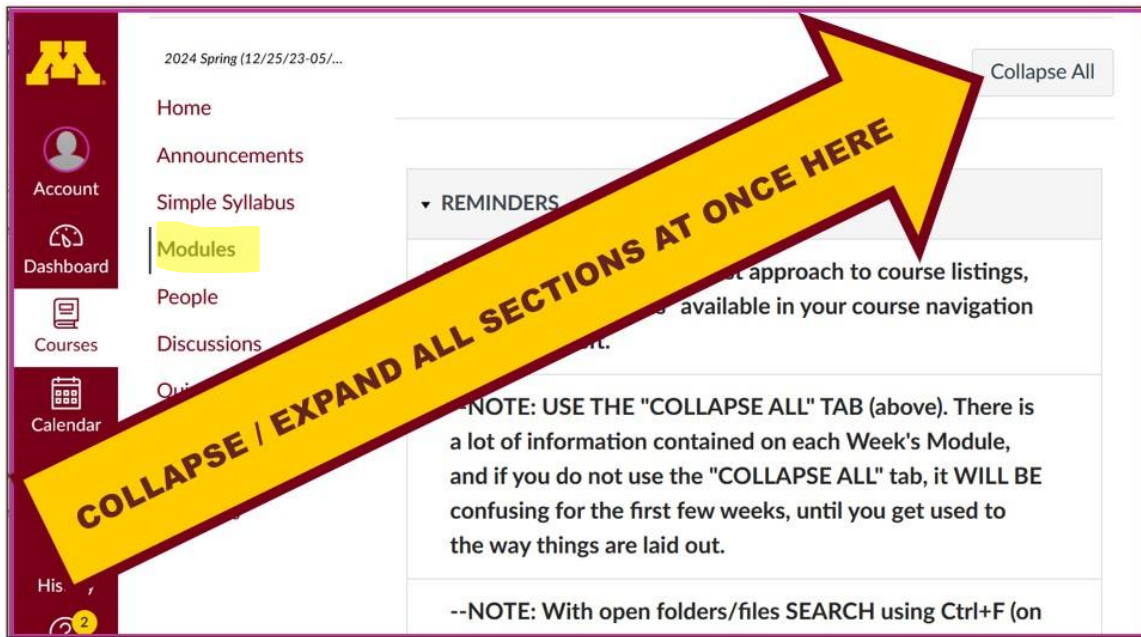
Account

Dashboard

Courses

Calendar

His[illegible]y

2

2024 Spring (12/25/23-05/...

Home

Announcements

Simple Syllabus

Modules

People

Discussions

Qui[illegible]

Collapse All

▾ REMINDERS

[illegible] approach to course listings, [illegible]s" available in your course navigation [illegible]t.

COLLAPSE / EXPAND ALL SECTIONS AT ONCE HERE

--NOTE: USE THE "COLLAPSE ALL" TAB (above). There is a lot of information contained on each Week's Module, and if you do not use the "COLLAPSE ALL" tab, it WILL BE confusing for the first few weeks, until you get used to the way things are laid out.

--NOTE: With open folders/files SEARCH using Ctrl+F (on